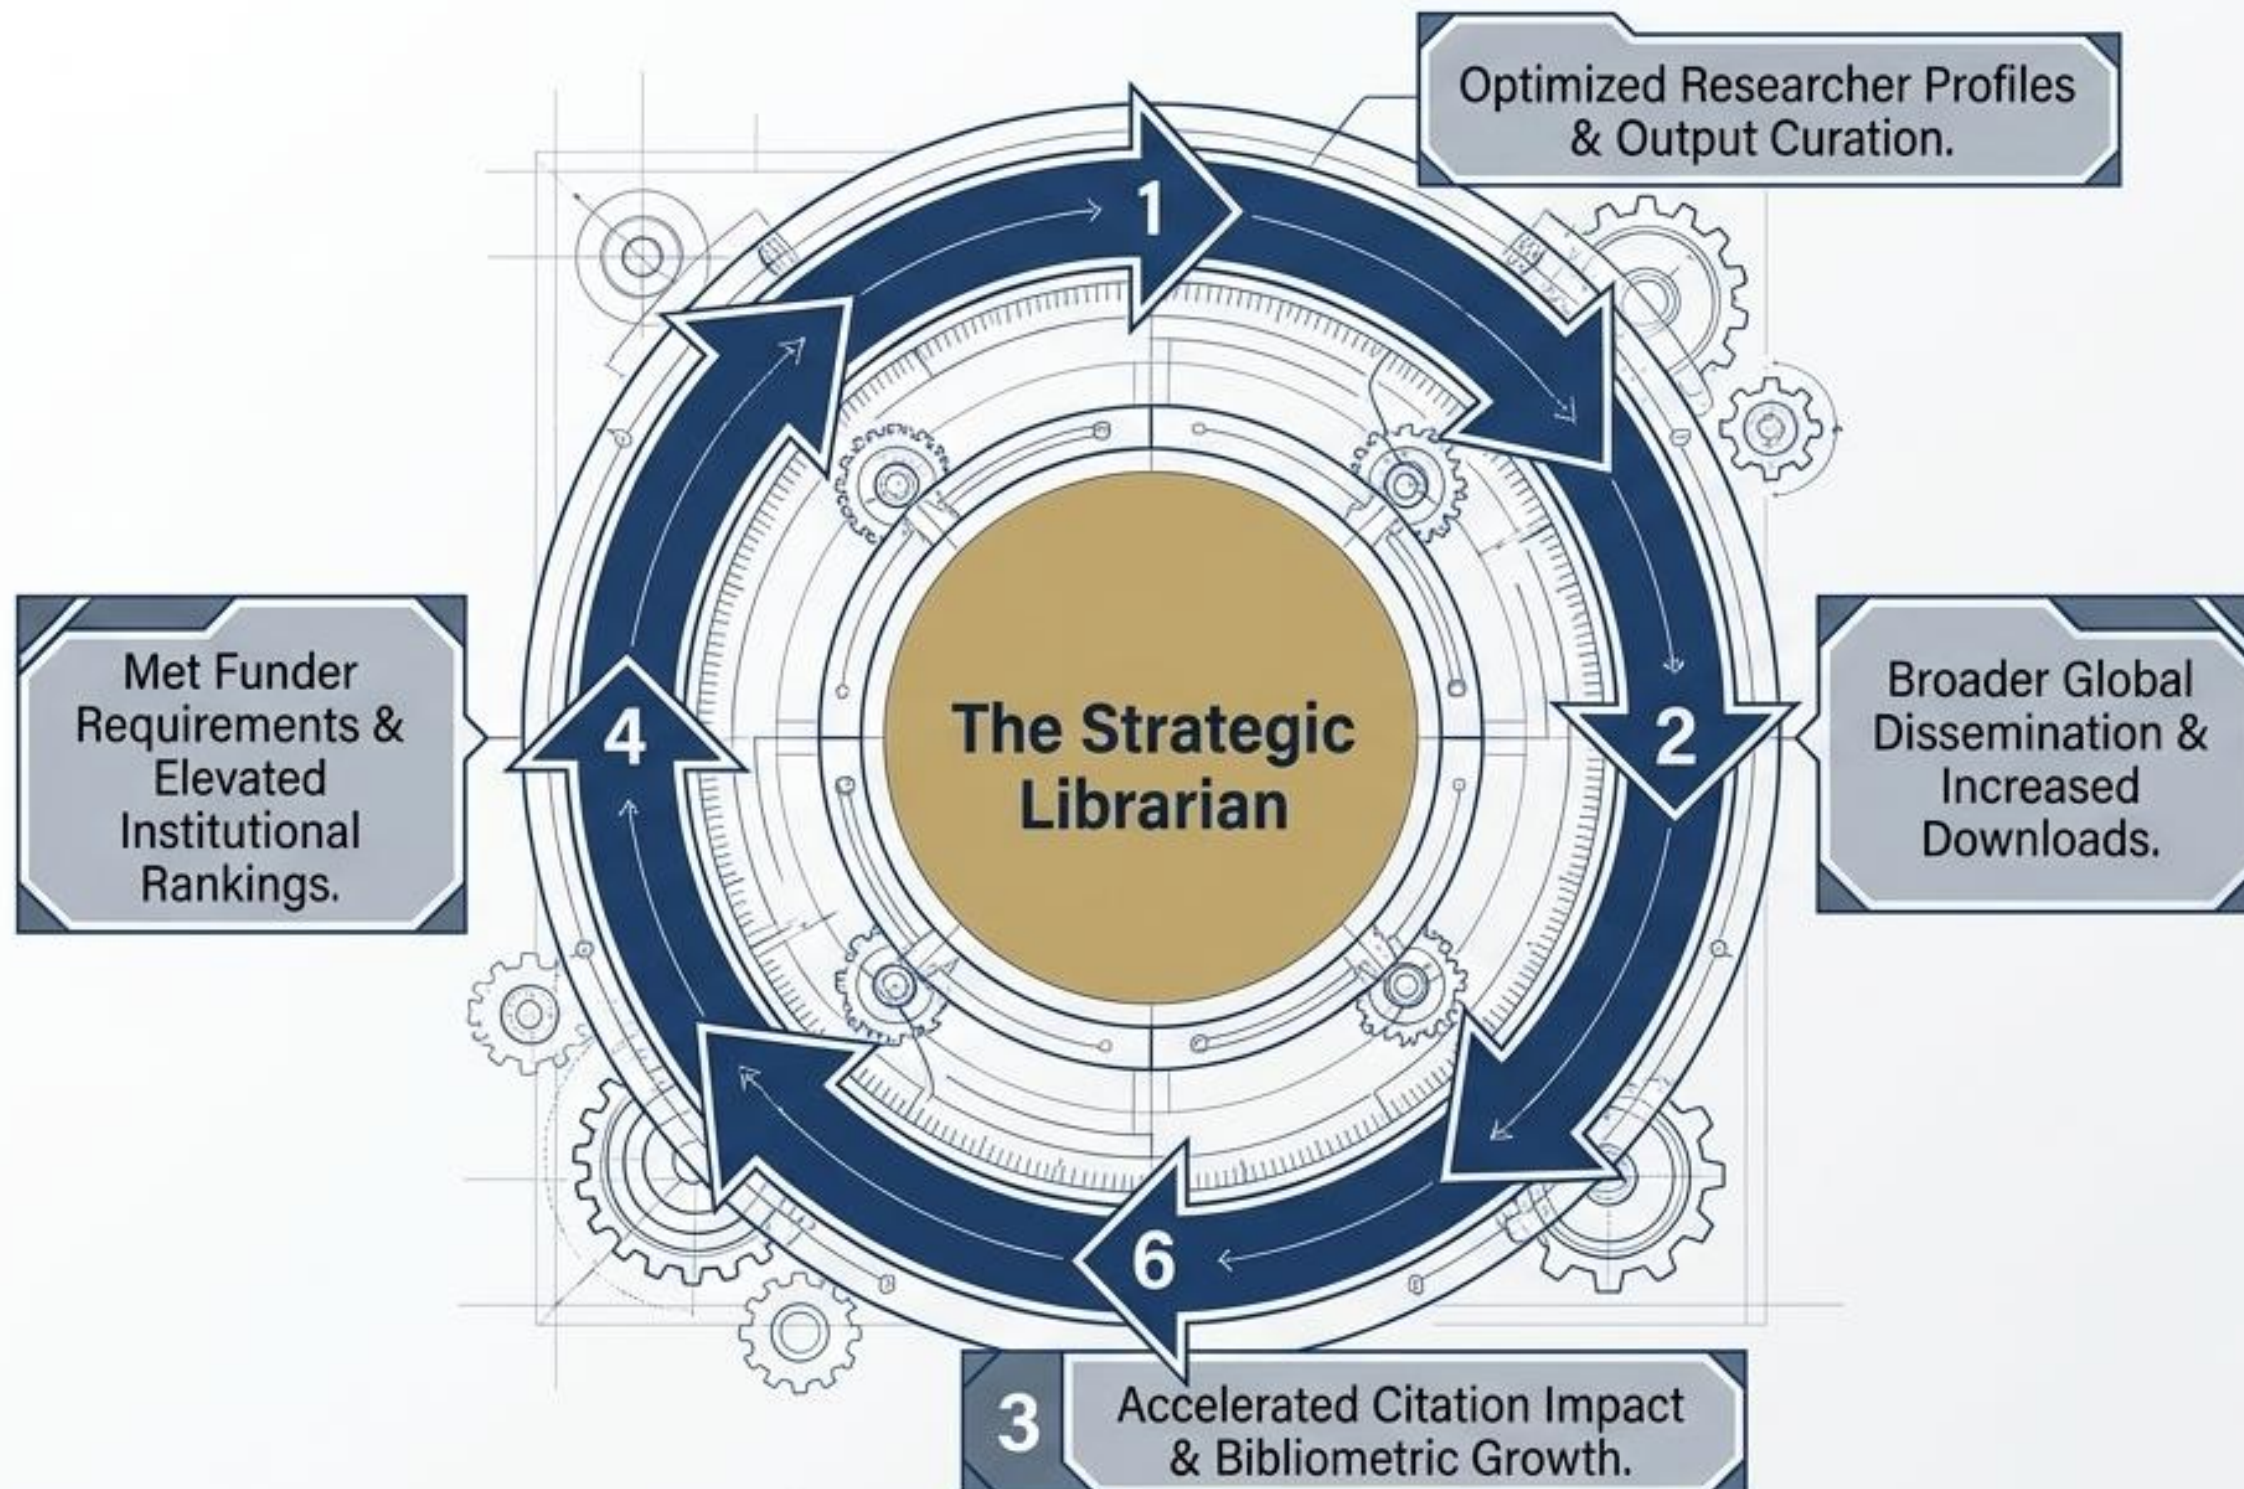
Optimized Researcher Profiles & Output Curation.

1

2

Broader Global Dissemination & Increased Downloads.

The Strategic Librarian

4

Met Funder Requirements & Elevated Institutional Rankings.

6

3

Accelerated Citation Impact & Bibliometric Growth.